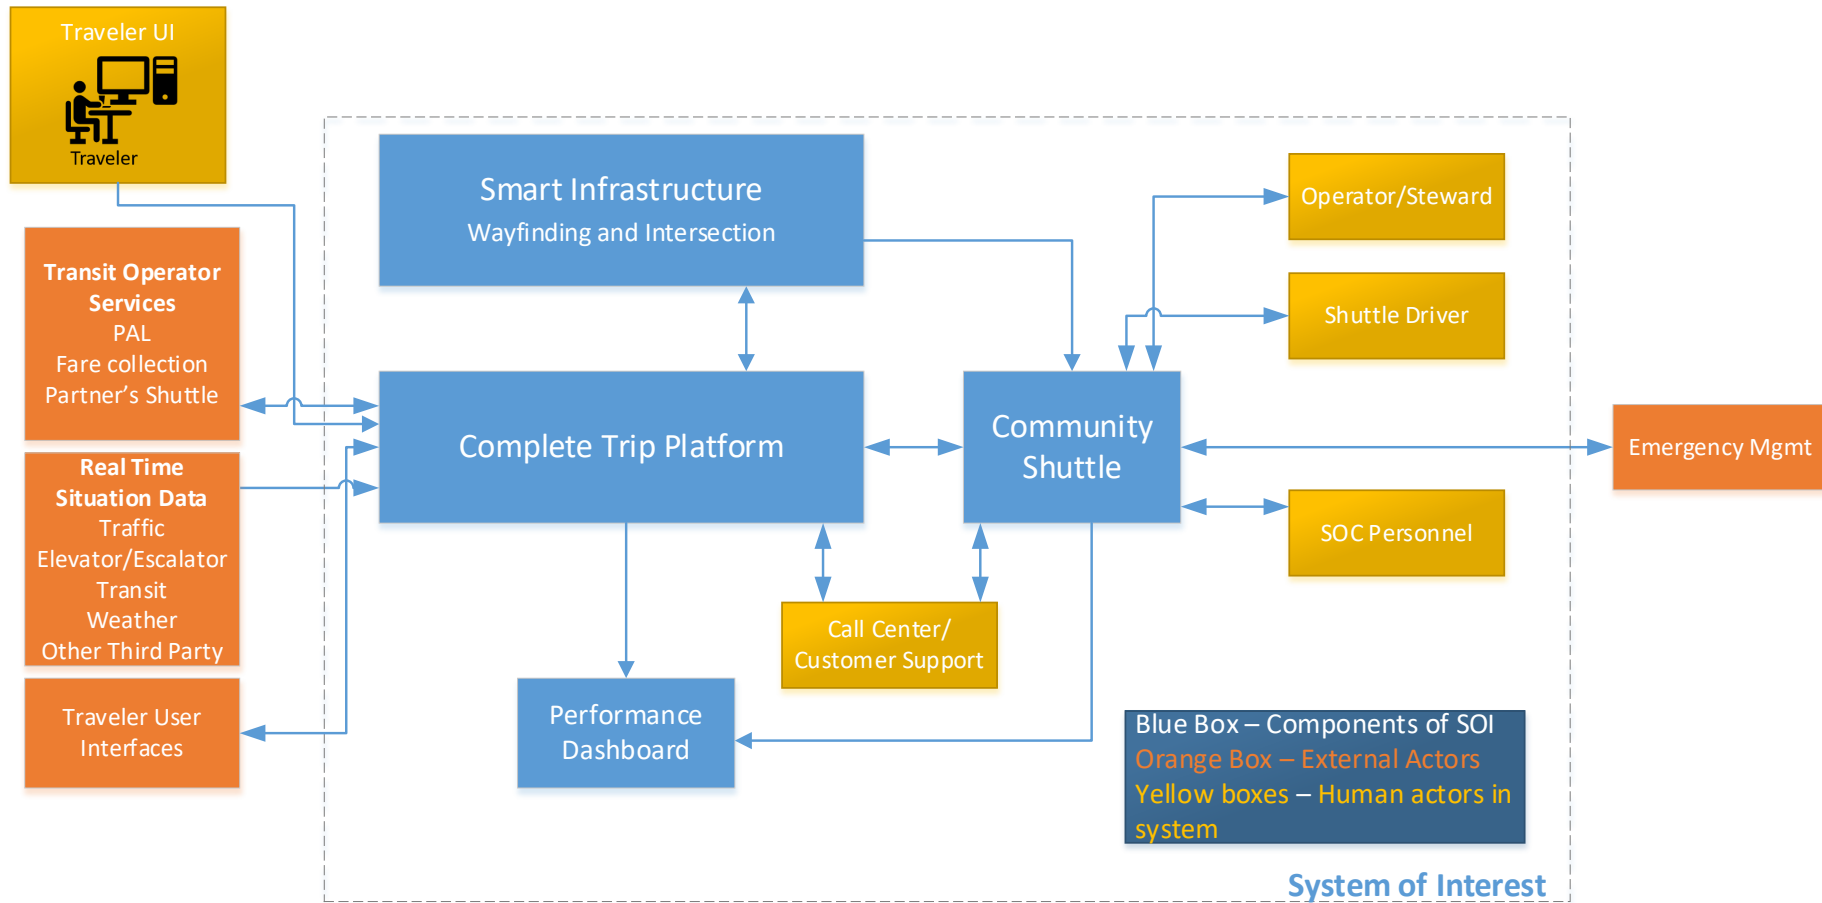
Traveler UI

Traveler

Transit Operator Services
PAL
Fare collection
Partner's Shuttle

Real Time Situation Data
Traffic
Elevator/Escalator
Transit
Weather
Other Third Party

Traveler User Interfaces

Smart Infrastructure
Wayfinding and Intersection

Complete Trip Platform

Community Shuttle

Performance Dashboard

Call Center/ Customer Support

Operator/Steward

Shuttle Driver

SOC Personnel

Emergency Mgmt

Blue Box – Components of SOI
Orange Box – External Actors
Yellow boxes – Human actors in system

System of Interest